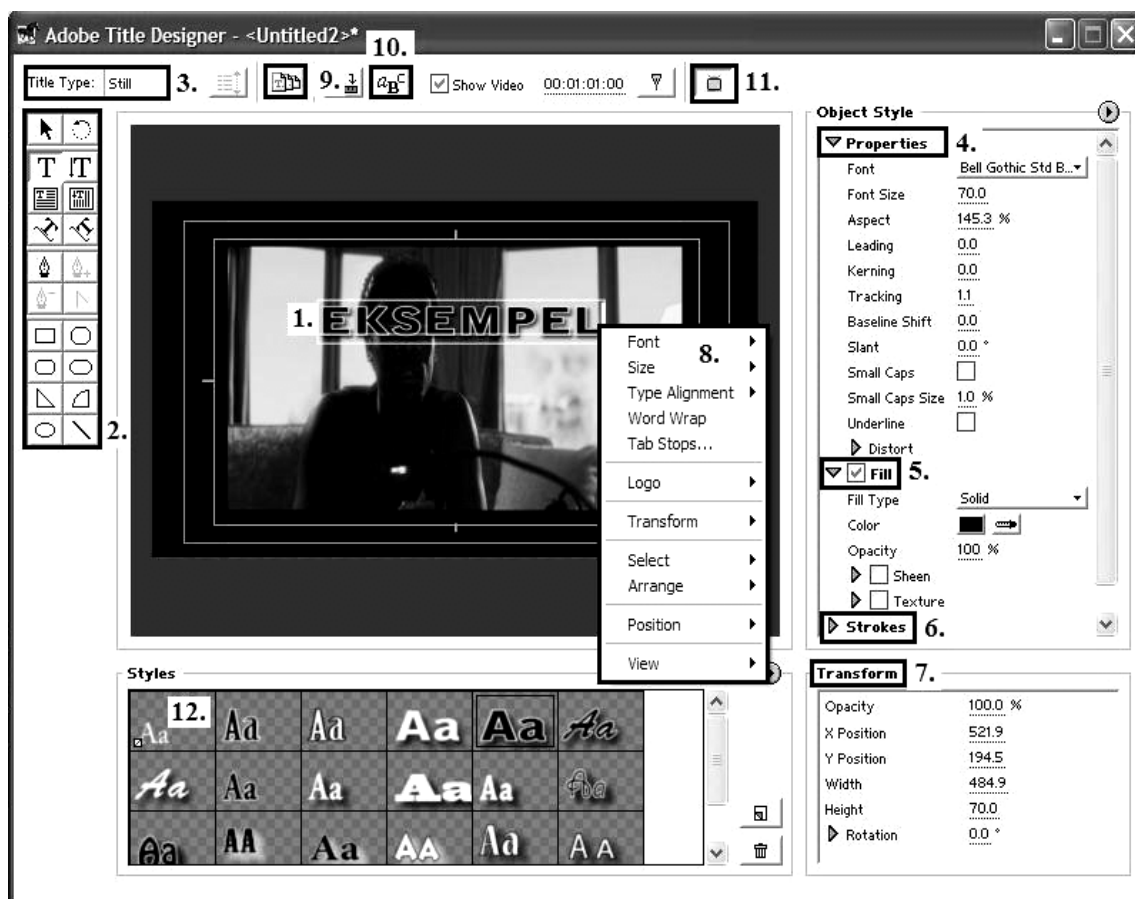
Adobe Title Designer - <Untitled2>* 10.

Title Type: Still 3. 9. Show Video 00:01:01:00 11.

1. EKSEMPEL

2.

Font
Size 8.
Type Alignment
Word Wrap
Tab Stops...
Logo
Transform
Select
Arrange
Position
View

Object Style

Properties 4.

| | |
|---|---|
| Font | Bell Gothic Std B... |
| Font Size | 70.0 |
| Aspect | 145.3 % |
| Leading | 0.0 |
| Kerning | 0.0 |
| Tracking | 1.1 |
| Baseline Shift | 0.0 |
| Slant | 0.0 ° |
| Small Caps | |
| Small Caps Size | 1.0 % |
| Underline | |

Distort

Fill 5.

| | |
|---|---|
| Fill Type | Solid |
| Color | |
| Opacity | 100 % |

Sheen
Texture

Strokes 6.

Styles

12. Aa Aa Aa Aa Aa Aa
Aa Aa Aa Aa Aa Aa
Aa AA Aa AA Aa AA

Transform 7.

| | |
|---|---|
| Opacity | 100.0 % |
| X Position | 521.9 |
| Y Position | 194.5 |
| Width | 484.9 |
| Height | 70.0 |
| Rotation | 0.0 ° |